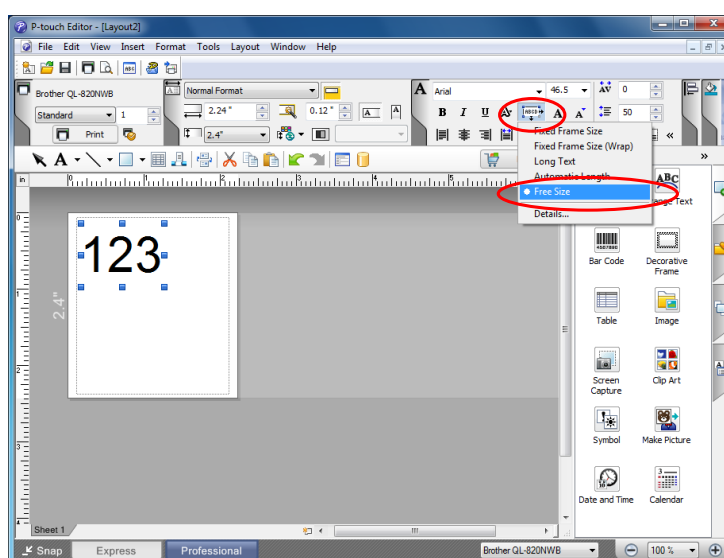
P-touch Editor - [Layout2]

File Edit View Insert Format Tools Layout Window Help

Brother QL-820NWB
Standard
1
Print
Normal Format
2.24"
0.12"
2.4"
Arial
46.5
0
B I U
50

Fixed Frame Size
Fixed Frame Size (Wrap)
Long Text
Automatic Length
Free Size
Details...

in
0
1
2
3
4
5

123

2.4"

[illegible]ge Text
Bar Code
Decorative Frame
Table
Image
Screen Capture
Clip Art
Symbol
Make Picture
Date and Time
Calendar

Sheet 1

Snap
Express
Professional
Brother QL-820NWB
100 %